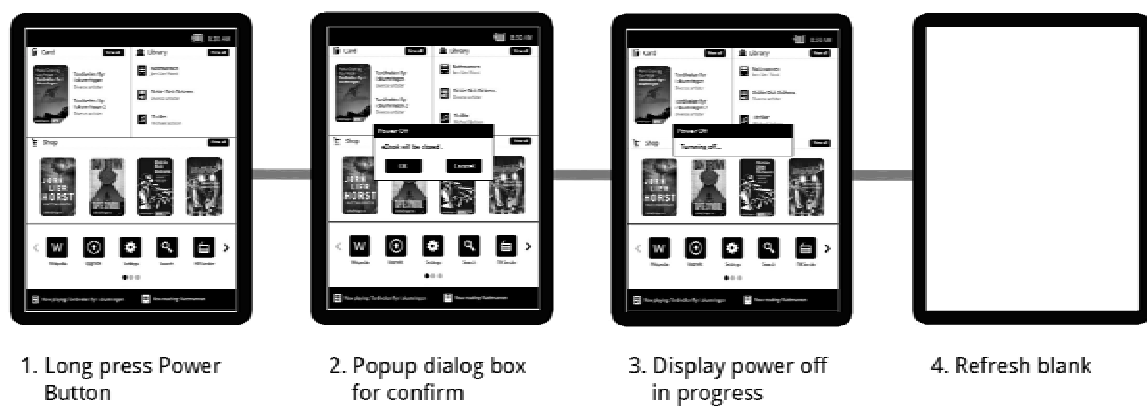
Card
View all
Library
View all
Shop
View all
JØRN LIER HORST
W

Card
View all
Library
View all
Shop
Power Off
eBook will be closed...
OK
Cancel
W

Card
View all
Library
View all
Shop
Power Off
Turning off...
W

1. Long press Power Button

2. Popup dialog box for confirm

3. Display power off in progress

4. Refresh blank